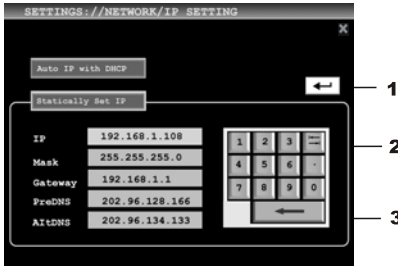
SETTINGS://NETWORK/IP SETTING

×

Auto IP with DHCP

Statically Set IP

| IP | 192.168.1.108 |
|---|---|
| Mask | 255.255.255.0 |
| Gateway | 192.168.1.1 |
| PreDNS | 202.96.128.166 |
| AltDNS | 202.96.134.133 |

1 2 3
4 5 6 .
7 8 9 0

1

2

3